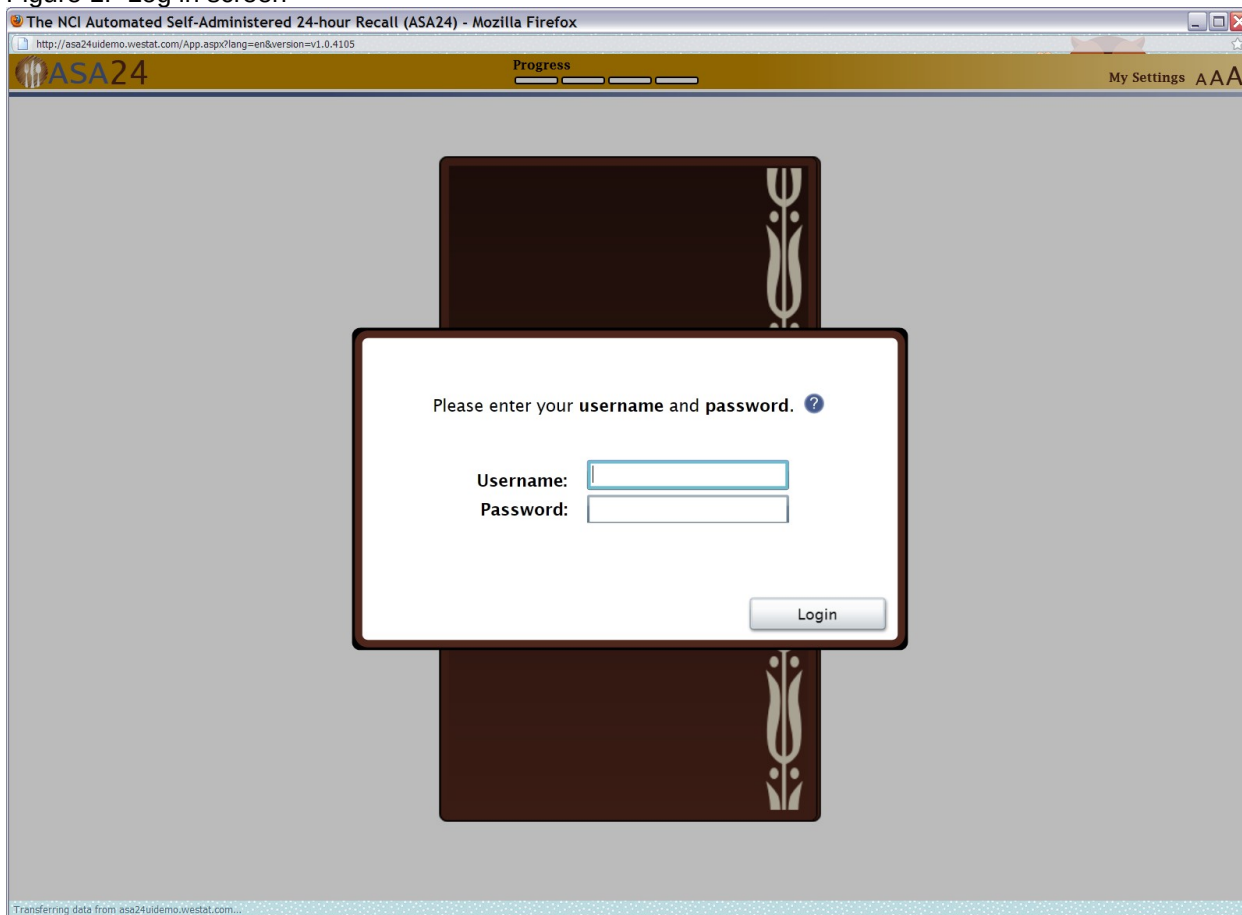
Figure 2. Log in screen

The NCI Automated Self-Administered 24-hour Recall (ASA24) - Mozilla Firefox

http://asa24uidemo.westat.com/App.aspx?lang=en&version=v1.0.4105

ASA24

Progress

My Settings AAA

Please enter your **username** and **password**.

Username:
Password:

Login

Transferring data from asa24uidemo.westat.com...